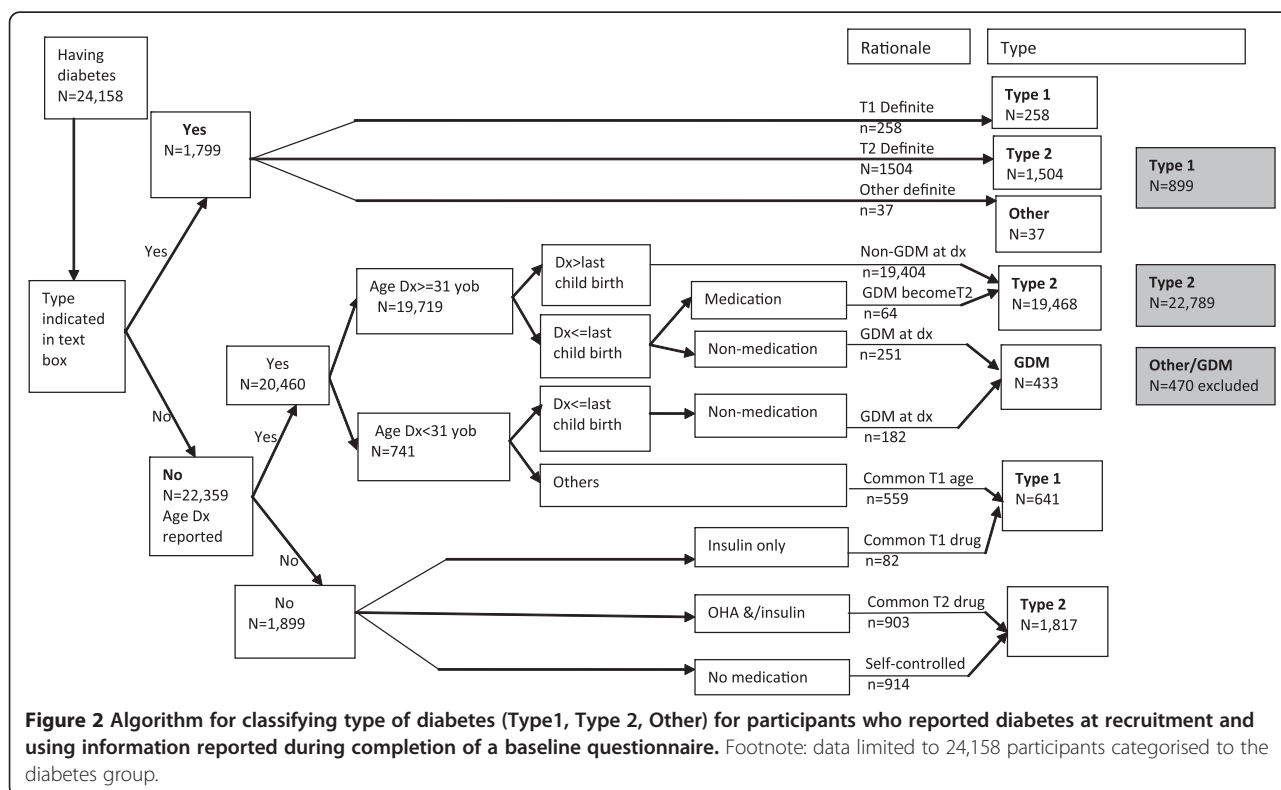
Rationale

Type

Having diabetes
N=24,158

Type indicated in text box

Yes

Yes
N=1,799

T1 Definite
n=258

Type 1
N=258

T2 Definite
n=1504

Type 2
N=1,504

Other definite
n=37

Other
N=37

Type 1
N=899

No

No
N=22,359
Age Dx reported

Yes

Yes
N=20,460

Age Dx>=31 yob
N=19,719

Dx>last child birth

Non-GDM at dx
n=19,404

Type 2
N=19,468

Type 2
N=22,789

Dx<=last child birth

Medication

GDM becomeT2
n=64

Non-medication

GDM at dx
n=251

GDM
N=433

Other/GDM
N=470 excluded

Age Dx<31 yob
N=741

Dx<=last child birth

Non-medication

GDM at dx
n=182

Others

Common T1 age
n=559

Type 1
N=641

No

No
N=1,899

Insulin only

Common T1 drug
n=82

OHA &/insulin

Common T2 drug
n=903

Type 2
N=1,817

No medication

Self-controlled
n=914

Figure 2 Algorithm for classifying type of diabetes (Type1, Type 2, Other) for participants who reported diabetes at recruitment and using information reported during completion of a baseline questionnaire. Footnote: data limited to 24,158 participants categorised to the diabetes group.